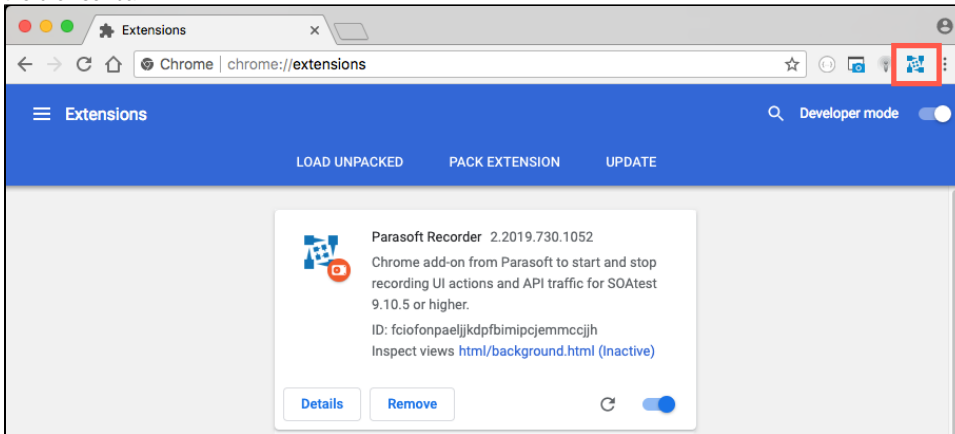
Extensions

Chrome | chrome://extensions

Extensions

Developer mode

LOAD UNPACKED

PACK EXTENSION

UPDATE

Parasoft Recorder 2.2019.730.1052

Chrome add-on from Parasoft to start and stop recording UI actions and API traffic for SOAtest 9.10.5 or higher.

ID: fciofonpaeljjkdpfbimipcjemmccjjh

Inspect views html/background.html (Inactive)

Details

Remove